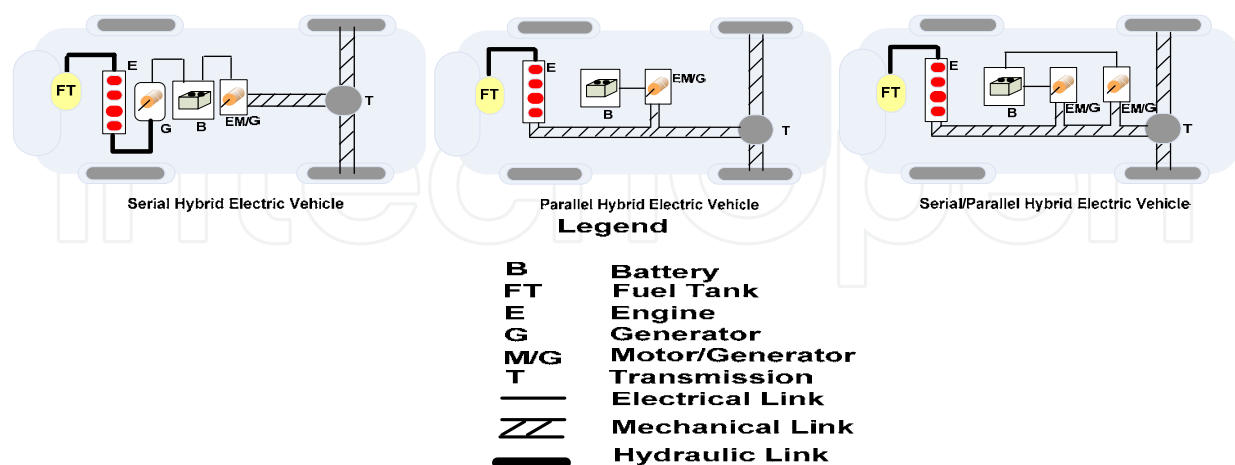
FT
E
G
B
EM/G
T
Serial Hybrid Electric Vehicle

FT
E
B
EM/G
T
Parallel Hybrid Electric Vehicle

FT
E
B
EM/G
EM/G
T
Serial/Parallel Hybrid Electric Vehicle

Legend

| | |
|---|---|
| B | Battery |
| FT | Fuel Tank |
| E | Engine |
| G | Generator |
| M/G | Motor/Generator |
| T | Transmission |
| | Electrical Link |
| | Mechanical Link |
| | Hydraulic Link |